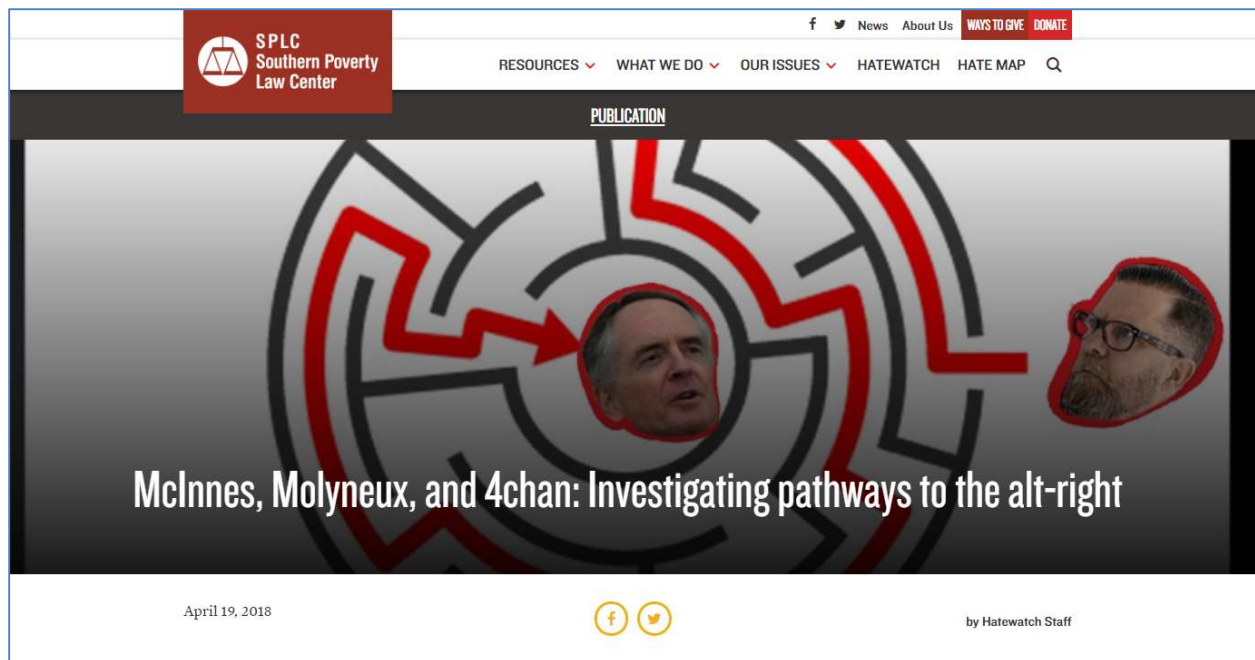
SPLC
Southern Poverty
Law Center

News About Us WAYS TO GIVE DONATE

RESOURCES WHAT WE DO OUR ISSUES HATEWATCH HATE MAP

PUBLICATION

McInnes, Molyneux, and 4chan: Investigating pathways to the alt-right

April 19, 2018

by Hatewatch Staff